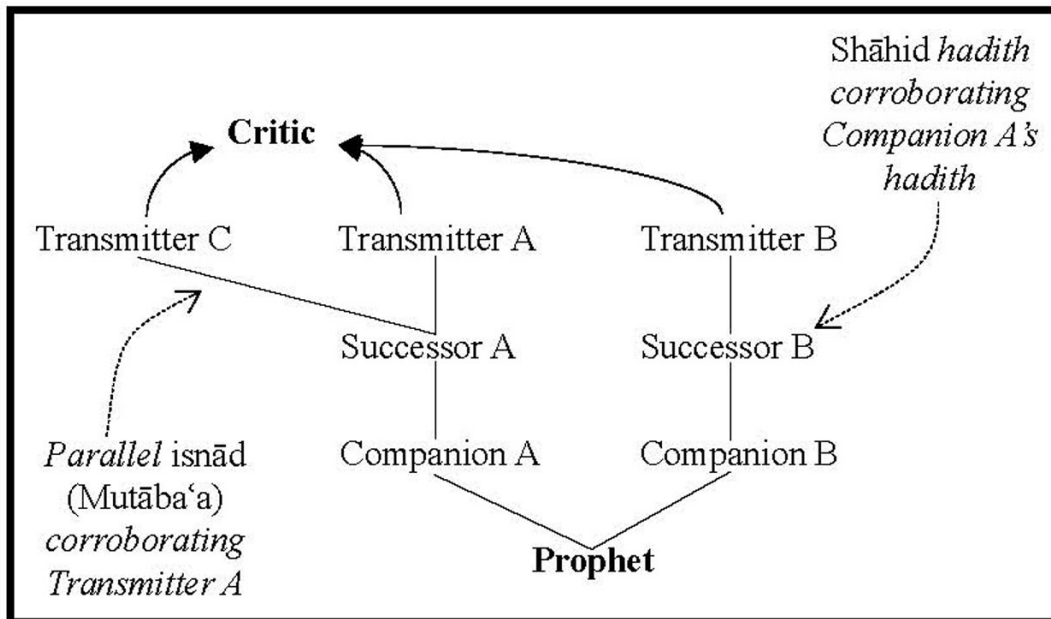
Shāhid *hadith* *corroborating* *Companion A's* *hadith*

**Critic**

Transmitter C

Transmitter A

Transmitter B

Successor A

Successor B

Companion A

Companion B

*Parallel* isnād (Mutāba'a) *corroborating* *Transmitter A*

**Prophet**